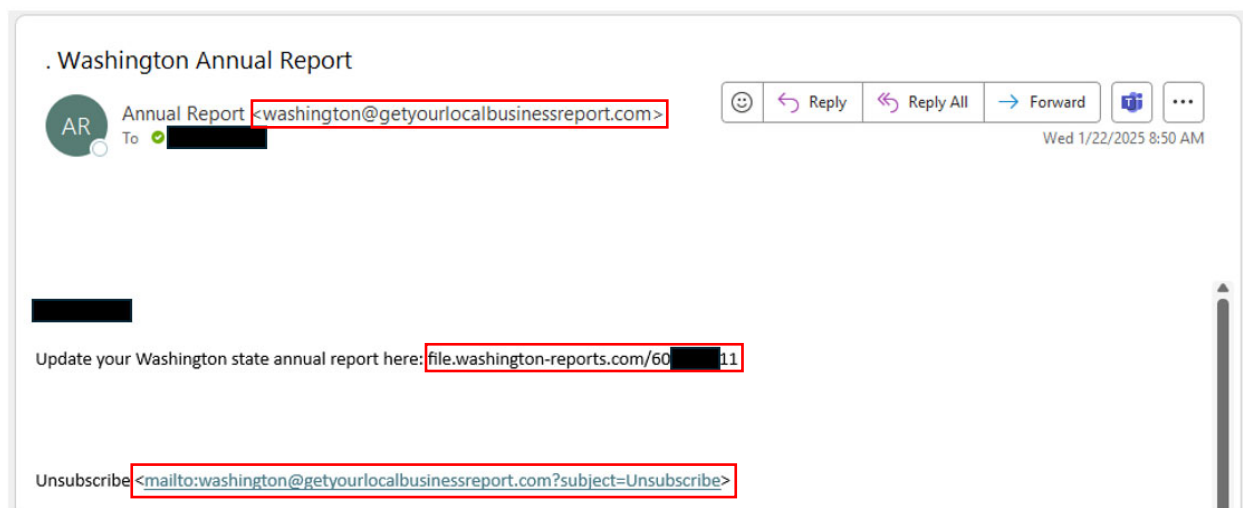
. Washington Annual Report

AR

Annual Report <washington@getyourlocalbusinessreport.com>
To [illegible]

Reply
Reply All
Forward

Wed 1/22/2025 8:50 AM

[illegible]

Update your Washington state annual report here: file.washington-reports.com/60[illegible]11

Unsubscribe <mailto:washington@getyourlocalbusinessreport.com?subject=Unsubscribe>